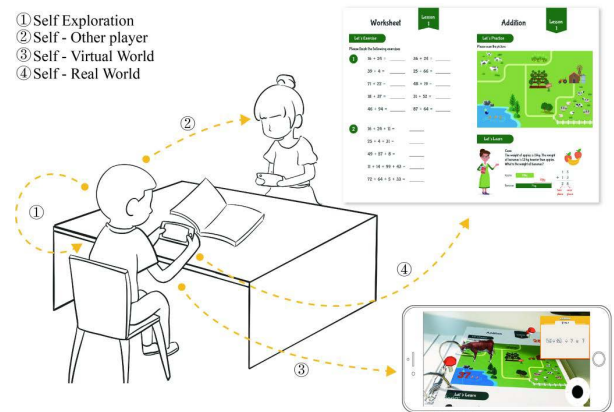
①Self Exploration
②Self - Other player
③Self - Virtual World
④Self - Real World

①
②
③
④

Worksheet
Lesson 1
Let's Exercise
Please finish the following exercises
1
16 + 59 = ______
46 + 39 = ______
39 + 4 = ______
25 + 66 = ______
71 + 22 = ______
48 + 19 = ______
18 + 87 = ______
31 + 56 = ______
40 + 54 = ______
87 + 64 = ______
2
36 + 28 + 5 = ______
23 + 4 + 31 = ______
40 + 87 + 8 = ______
5 + 18 + 95 + 42 = ______
72 + 64 + 5 + 53 = ______

Addition
Lesson 1
Let's Practice
Please see the picture
Let's Learn
Case
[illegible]

Let's Explore
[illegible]